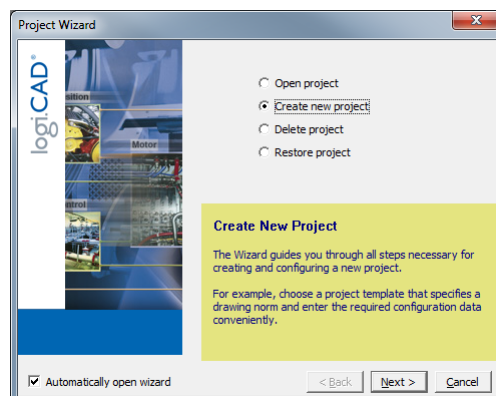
Project Wizard

logiCAD

sition

Motor

ntrol

Open project

Create new project

Delete project

Restore project

Create New Project

The Wizard guides you through all steps necessary for creating and configuring a new project.

For example, choose a project template that specifies a drawing norm and enter the required configuration data conveniently.

Automatically open wizard

< Back

Next >

Cancel